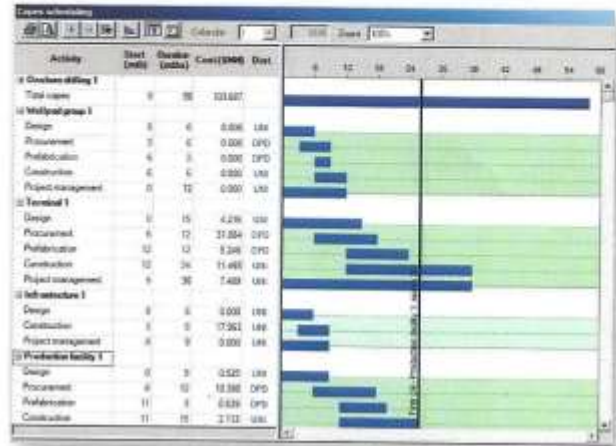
Capex scheduling

Calendar | Zoom 100%

| Activity | Start (mth) | Duration (mths) | Cost ($MM) | Dist |
|---|---|---|---|---|
| Onshore drilling 1 | | | | |
| Total capex | 0 | 58 | 103.607 | |
| Wellpad group 1 | | | | |
| Design | 0 | 6 | 0.000 | UNI |
| Procurement | 3 | 6 | 0.000 | DPD |
| Prefabrication | 6 | 3 | 0.000 | DPD |
| Construction | 6 | 6 | 0.000 | UNI |
| Project management | 0 | 12 | 0.000 | UNI |
| Terminal 1 | | | | |
| Design | 0 | 15 | 4.216 | UNI |
| Procurement | 6 | 12 | 31.884 | DPD |
| Prefabrication | 12 | 12 | 5.246 | DPD |
| Construction | 12 | 24 | 11.460 | UNI |
| Project management | 0 | 36 | 7.488 | UNI |
| Infrastructure 1 | | | | |
| Design | 0 | 6 | 0.000 | UNI |
| Construction | 3 | 6 | 17.562 | UNI |
| Project management | 0 | 9 | 0.000 | UNI |
| Production facility 1 | | | | |
| Design | 0 | 9 | 0.520 | UNI |
| Procurement | 6 | 12 | 10.398 | DPD |
| Prefabrication | 11 | 9 | 0.636 | DPD |
| Construction | 11 | 15 | 2.713 | UNI |

0 6 12 18 24 30 36 42 48 54 60

First oil Production facility 1 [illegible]